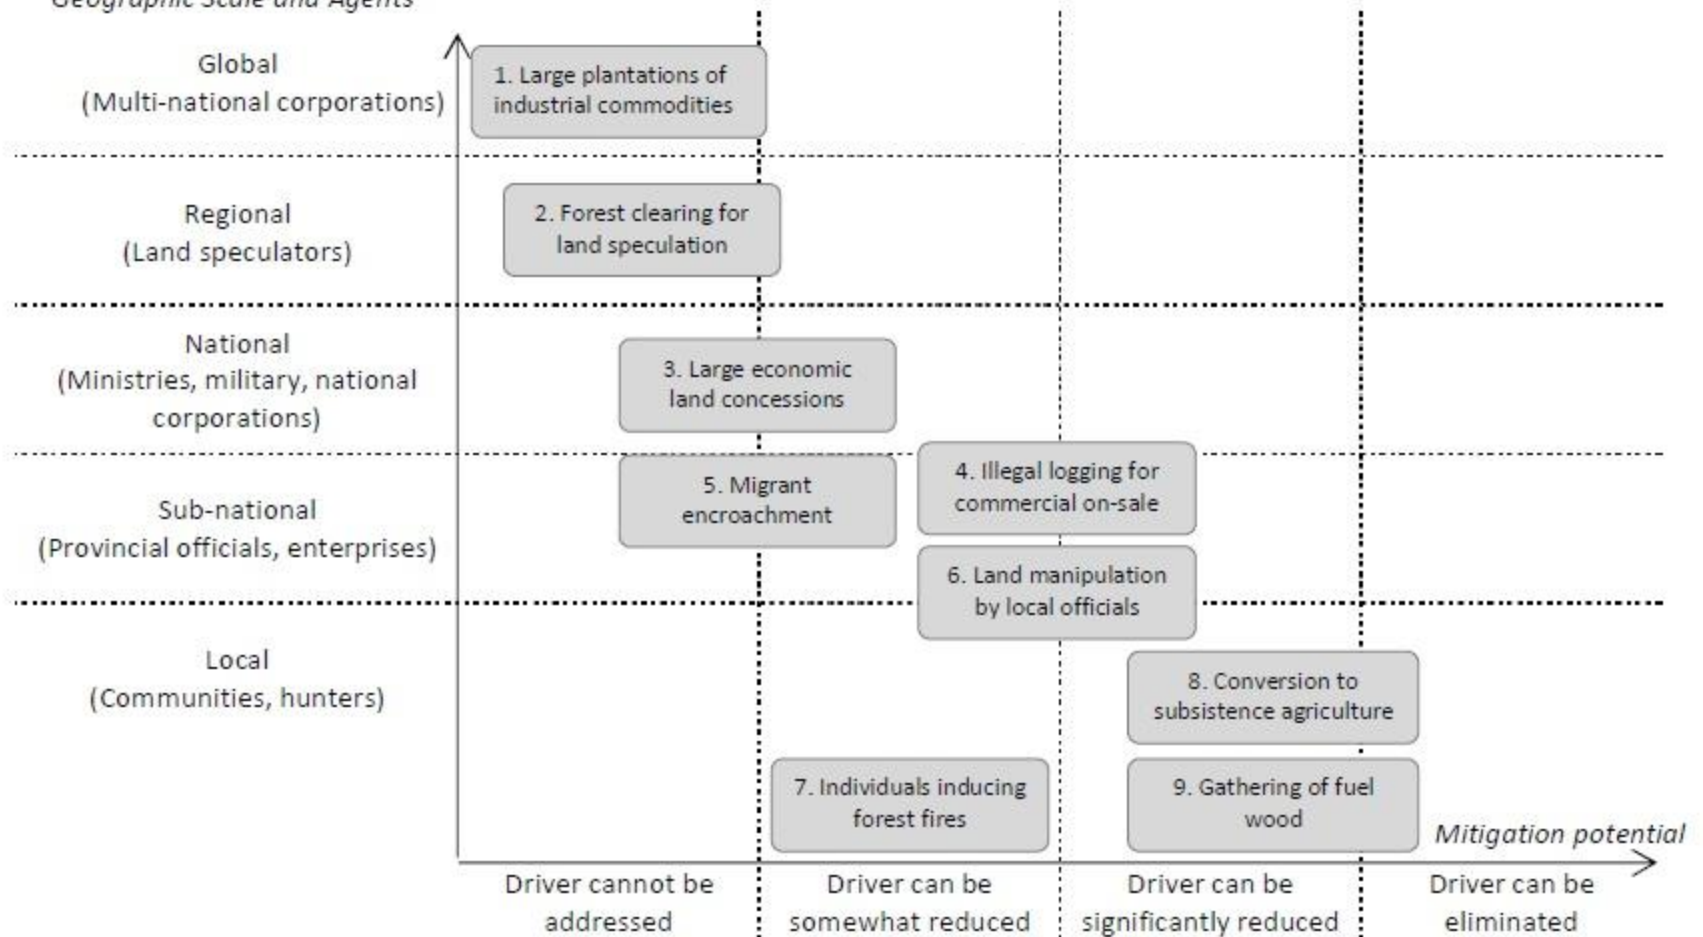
Geographic Scale and Agents

Global
(Multi-national corporations)

1. Large plantations of industrial commodities

Regional
(Land speculators)

2. Forest clearing for land speculation

National
(Ministries, military, national corporations)

3. Large economic land concessions

Sub-national
(Provincial officials, enterprises)

5. Migrant encroachment

4. Illegal logging for commercial on-sale

6. Land manipulation by local officials

Local
(Communities, hunters)

8. Conversion to subsistence agriculture

7. Individuals inducing forest fires

9. Gathering of fuel wood

Mitigation potential

Driver cannot be addressed

Driver can be somewhat reduced

Driver can be significantly reduced

Driver can be eliminated